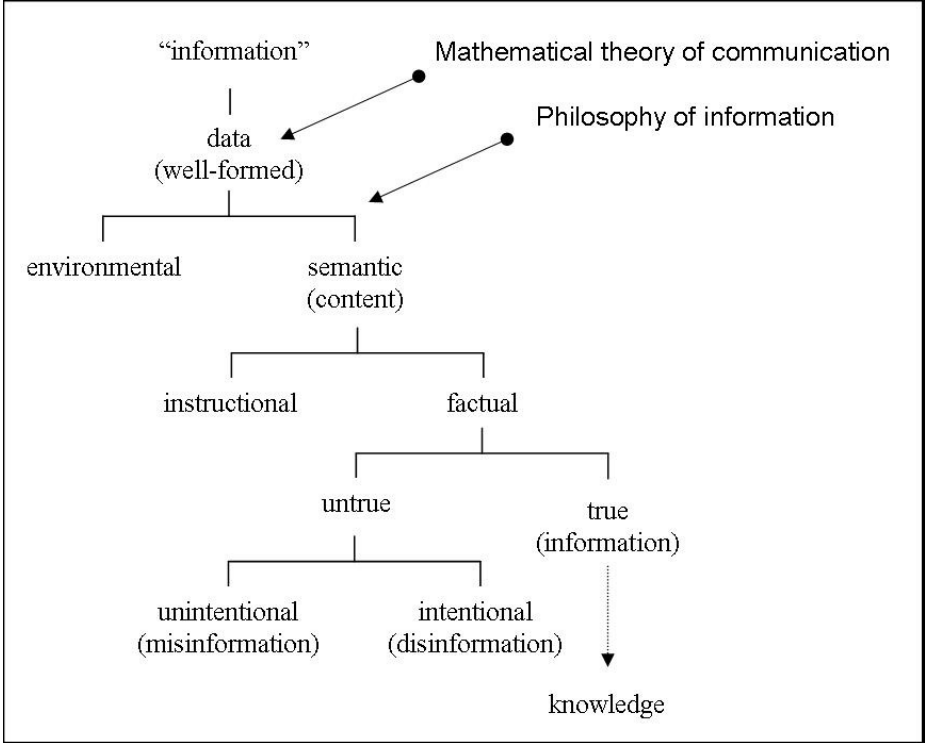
"information"

Mathematical theory of communication

data
(well-formed)

Philosophy of information

environmental

semantic
(content)

instructional

factual

untrue

true
(information)

unintentional
(misinformation)

intentional
(disinformation)

knowledge